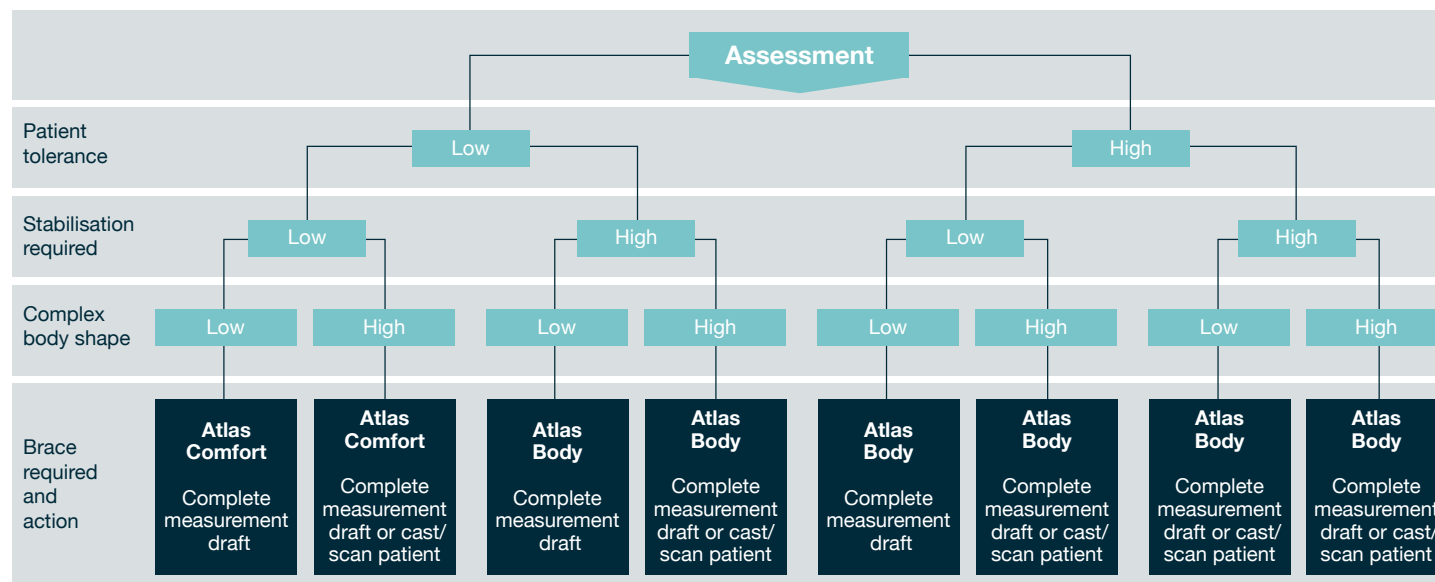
Assessment

Patient tolerance

Low

High

Stabilisation required

Low

High

Low

High

Complex body shape

Low

High

Low

High

Low

High

Low

High

Brace required and action

Atlas Comfort
Complete measurement draft

Atlas Comfort
Complete measurement draft or cast/ scan patient

Atlas Body
Complete measurement draft

Atlas Body
Complete measurement draft or cast/ scan patient

Atlas Body
Complete measurement draft

Atlas Body
Complete measurement draft or cast/ scan patient

Atlas Body
Complete measurement draft or cast/ scan patient

Atlas Body
Complete measurement draft or cast/ scan patient